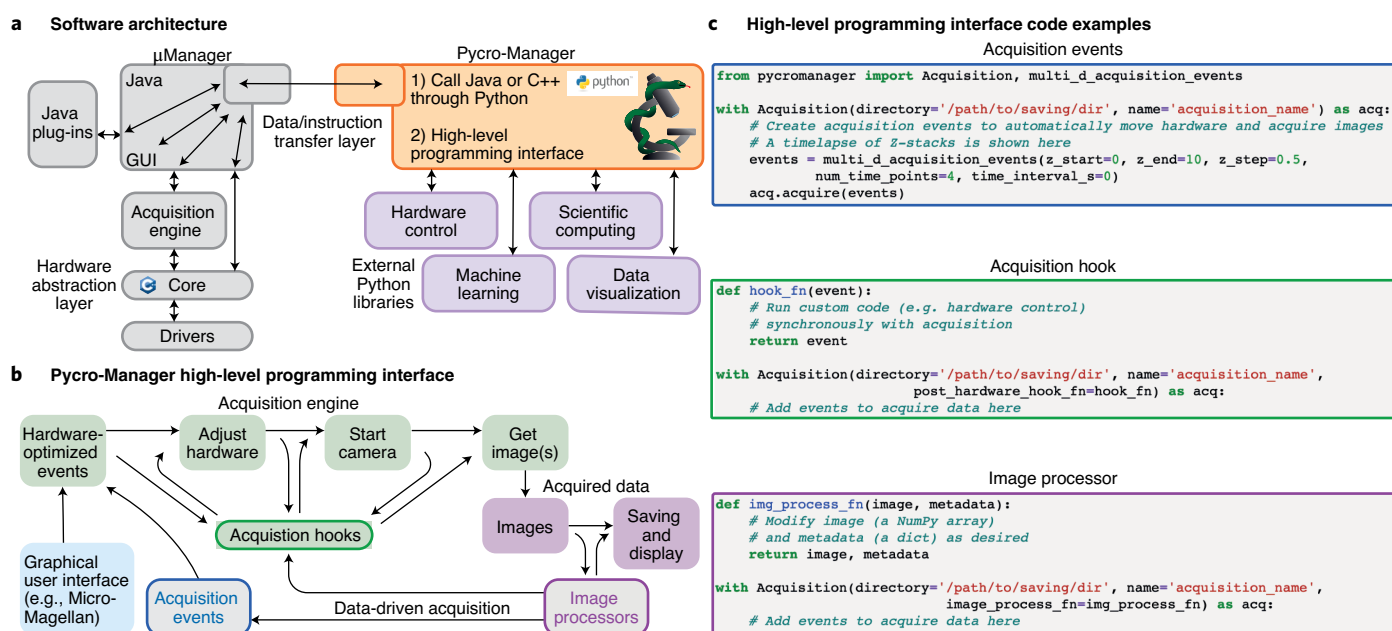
**a** Software architecture

µManager

Java

Java plug-ins

GUI

Acquisition engine

Hardware abstraction layer

Core

Drivers

Data/instruction transfer layer

Pycro-Manager

1) Call Java or C++ through Python

python

2) High-level programming interface

Hardware control

Scientific computing

External Python libraries

Machine learning

Data visualization

**b** Pycro-Manager high-level programming interface

Acquisition engine

Hardware-optimized events

Adjust hardware

Start camera

Get image(s)

Acquired data

Images

Saving and display

Acquistion hooks

Graphical user interface (e.g., Micro-Magellan)

Acquisition events

Data-driven acquisition

Image processors

**c** High-level programming interface code examples

Acquisition events

```
from pycromanager import Acquisition, multi_d_acquisition_events

with Acquisition(directory='/path/to/saving/dir', name='acquisition_name') as acq:
    # Create acquisition events to automatically move hardware and acquire images
    # A timelapse of Z-stacks is shown here
    events = multi_d_acquisition_events(z_start=0, z_end=10, z_step=0.5,
            num_time_points=4, time_interval_s=0)
    acq.acquire(events)
```

Acquisition hook

```
def hook_fn(event):
    # Run custom code (e.g. hardware control)
    # synchronously with acquisition
    return event

with Acquisition(directory='/path/to/saving/dir', name='acquisition_name',
                 post_hardware_hook_fn=hook_fn) as acq:
    # Add events to acquire data here
```

Image processor

```
def img_process_fn(image, metadata):
    # Modify image (a NumPy array)
    # and metadata (a dict) as desired
    return image, metadata

with Acquisition(directory='/path/to/saving/dir', name='acquisition_name',
                 image_process_fn=img_process_fn) as acq:
    # Add events to acquire data here
```